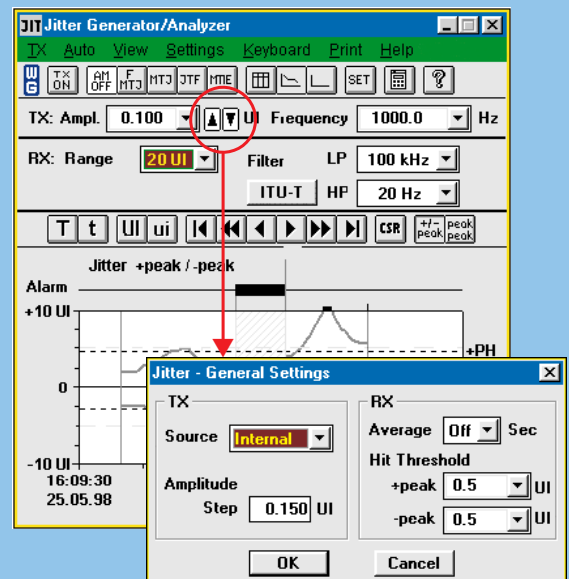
JIT Jitter Generator/Analyzer

TX Auto View Settings Keyboard Print Help

TX ON AM OFF F MTJ MTJ JTF MME SET ?

TX: Ampl. 0.100 UI Frequency 1000.0 Hz

RX: Range 20 UI Filter LP 100 kHz

ITU-T HP 20 Hz

T t UI ui CSR +/- peak peak peak

Jitter +peak / -peak

Alarm

+10 UI

+PH

0

-10 UI

16:09:30

25.05.98

Jitter - General Settings

TX

Source Internal

Amplitude

Step 0.150 UI

RX

Average Off Sec

Hit Threshold

+peak 0.5 UI

-peak 0.5 UI

OK Cancel